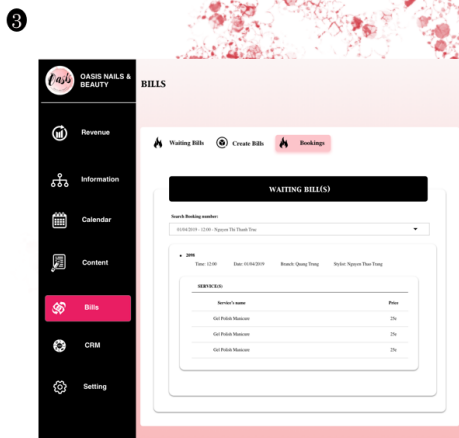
❸

Oasis

OASIS NAILS & BEAUTY

Revenue

Information

Calendar

Content

Bills

CRM

Setting

BILLS

Waiting Bills

Create Bills

Bookings

WAITING BILL(S)

Search Booking number:

01/04/2019 - 12:00 - Nguyen Thi Thanh Truc

▲ 2090

Time: 12:00

Date: 01/04/2019

Branch: Quang Trung

Stylist: Nguyen Thao Trang

SERVICE(S)

| Service's name | Price |
|---|---|
| Gel Polish Manicure | 25e |
| Gel Polish Manicure | 25e |
| Gel Polish Manicure | 25e |